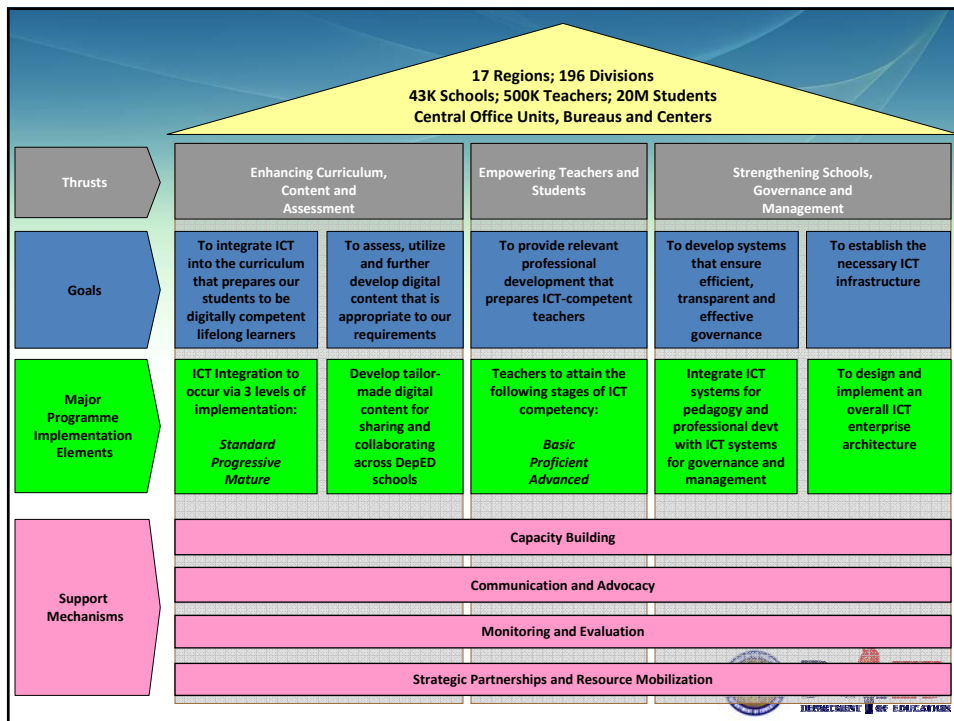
17 Regions; 196 Divisions
43K Schools; 500K Teachers; 20M Students
Central Office Units, Bureaus and Centers

Thrusts

Enhancing Curriculum, Content and Assessment

Empowering Teachers and Students

Strengthening Schools, Governance and Management

Goals

To integrate ICT into the curriculum that prepares our students to be digitally competent lifelong learners

To assess, utilize and further develop digital content that is appropriate to our requirements

To provide relevant professional development that prepares ICT-competent teachers

To develop systems that ensure efficient, transparent and effective governance

To establish the necessary ICT infrastructure

Major Programme Implementation Elements

ICT Integration to occur via 3 levels of implementation:

*Standard*
*Progressive*
*Mature*

Develop tailor-made digital content for sharing and collaborating across DepED schools

Teachers to attain the following stages of ICT competency:

*Basic*
*Proficient*
*Advanced*

Integrate ICT systems for pedagogy and professional devt with ICT systems for governance and management

To design and implement an overall ICT enterprise architecture

Support Mechanisms

Capacity Building

Communication and Advocacy

Monitoring and Evaluation

Strategic Partnerships and Resource Mobilization

DEPARTMENT OF EDUCATION